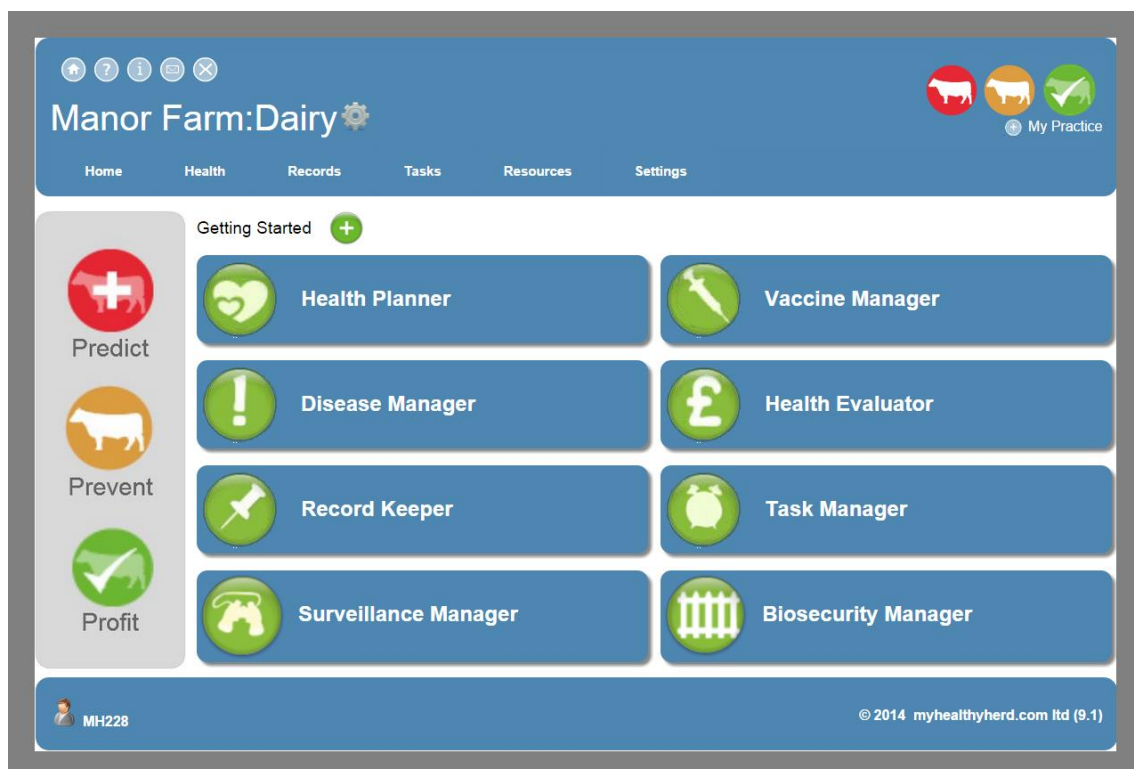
Manor Farm:Dairy

My Practice

Home Health Records Tasks Resources Settings

Predict

Prevent

Profit

Getting Started

Health Planner

Vaccine Manager

Disease Manager

Health Evaluator

Record Keeper

Task Manager

Surveillance Manager

Biosecurity Manager

MH228

© 2014 myhealthyherd.com ltd (9.1)